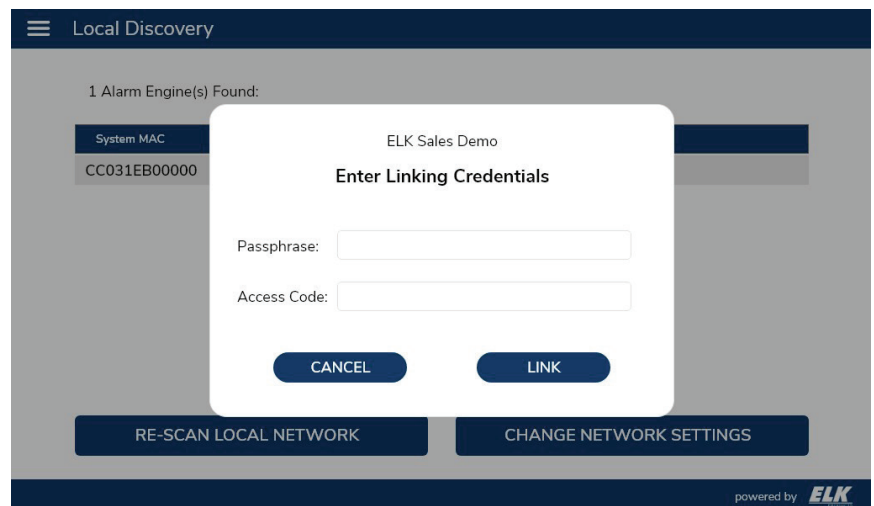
Local Discovery

1 Alarm Engine(s) Found:

System MAC
CC031EB00000

ELK Sales Demo

Enter Linking Credentials

Passphrase:

Access Code:

CANCEL

LINK

RE-SCAN LOCAL NETWORK

CHANGE NETWORK SETTINGS

powered by ELK